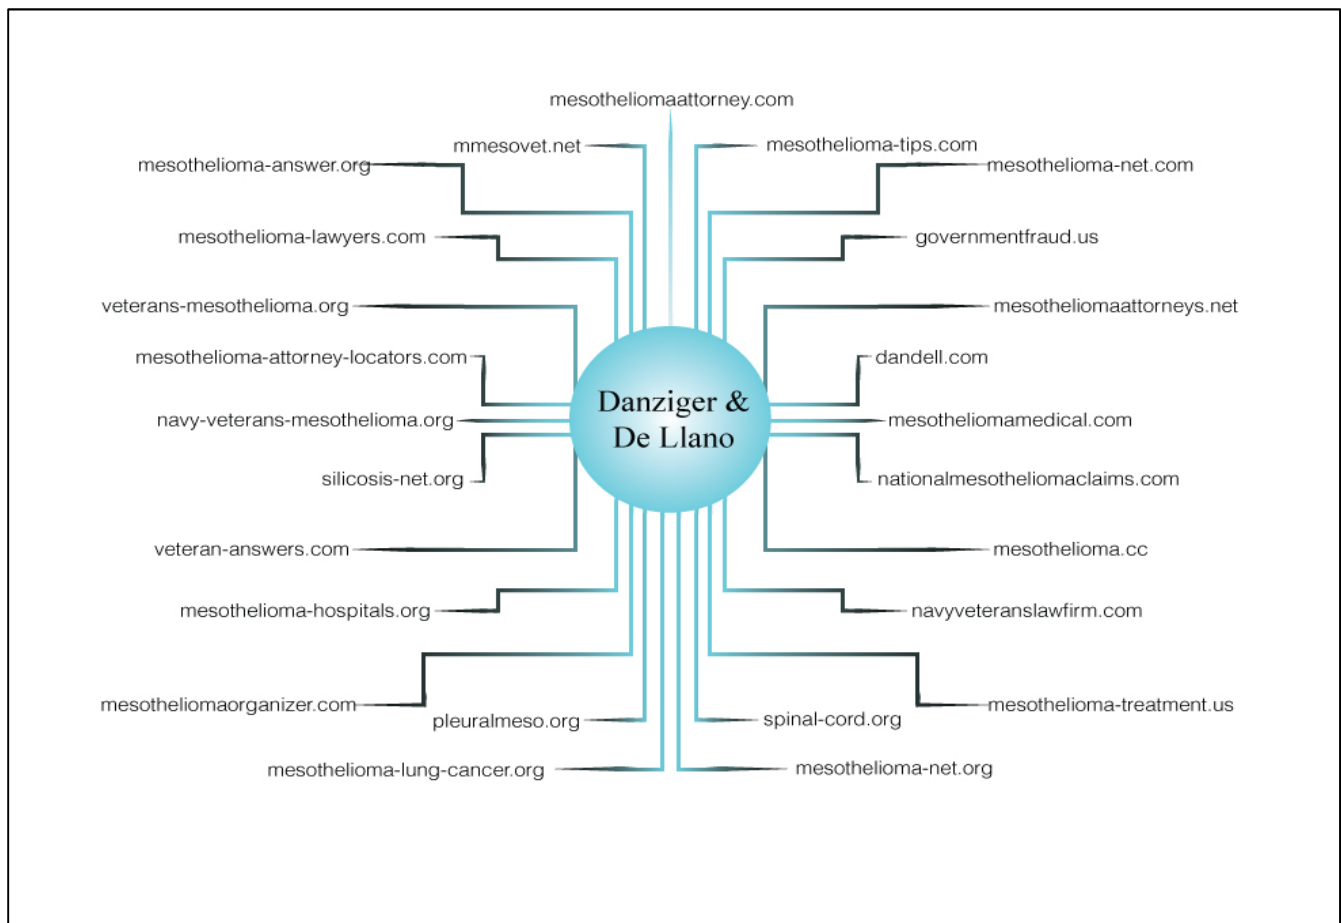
mesotheliomaattorney.com

mmesovet.net

mesothelioma-tips.com

mesothelioma-answer.org

mesothelioma-net.com

mesothelioma-lawyers.com

governmentfraud.us

veterans-mesothelioma.org

mesotheliomaattorneys.net

mesothelioma-attorney-locators.com

dandell.com

Danziger & De Llano

navy-veterans-mesothelioma.org

mesotheliomamedical.com

silicosis-net.org

nationalmesotheliomaclaims.com

veteran-answers.com

mesothelioma.cc

mesothelioma-hospitals.org

navyveteranslawfirm.com

mesotheliomaorganizer.com

mesothelioma-treatment.us

pleuralmeso.org

spinal-cord.org

mesothelioma-lung-cancer.org

mesothelioma-net.org